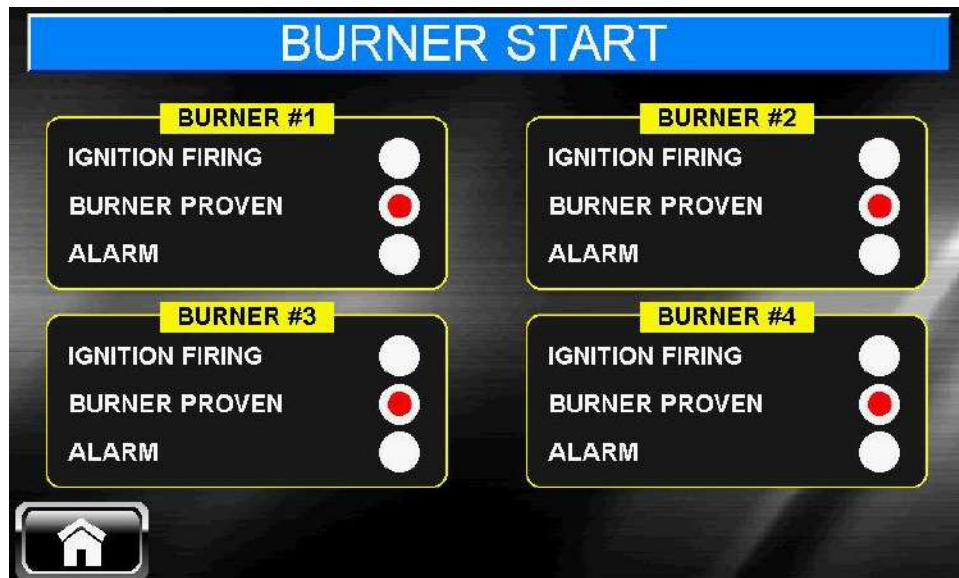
BURNER START

BURNER #1
IGNITION FIRING
BURNER PROVEN
ALARM

BURNER #2
IGNITION FIRING
BURNER PROVEN
ALARM

BURNER #3
IGNITION FIRING
BURNER PROVEN
ALARM

BURNER #4
IGNITION FIRING
BURNER PROVEN
ALARM